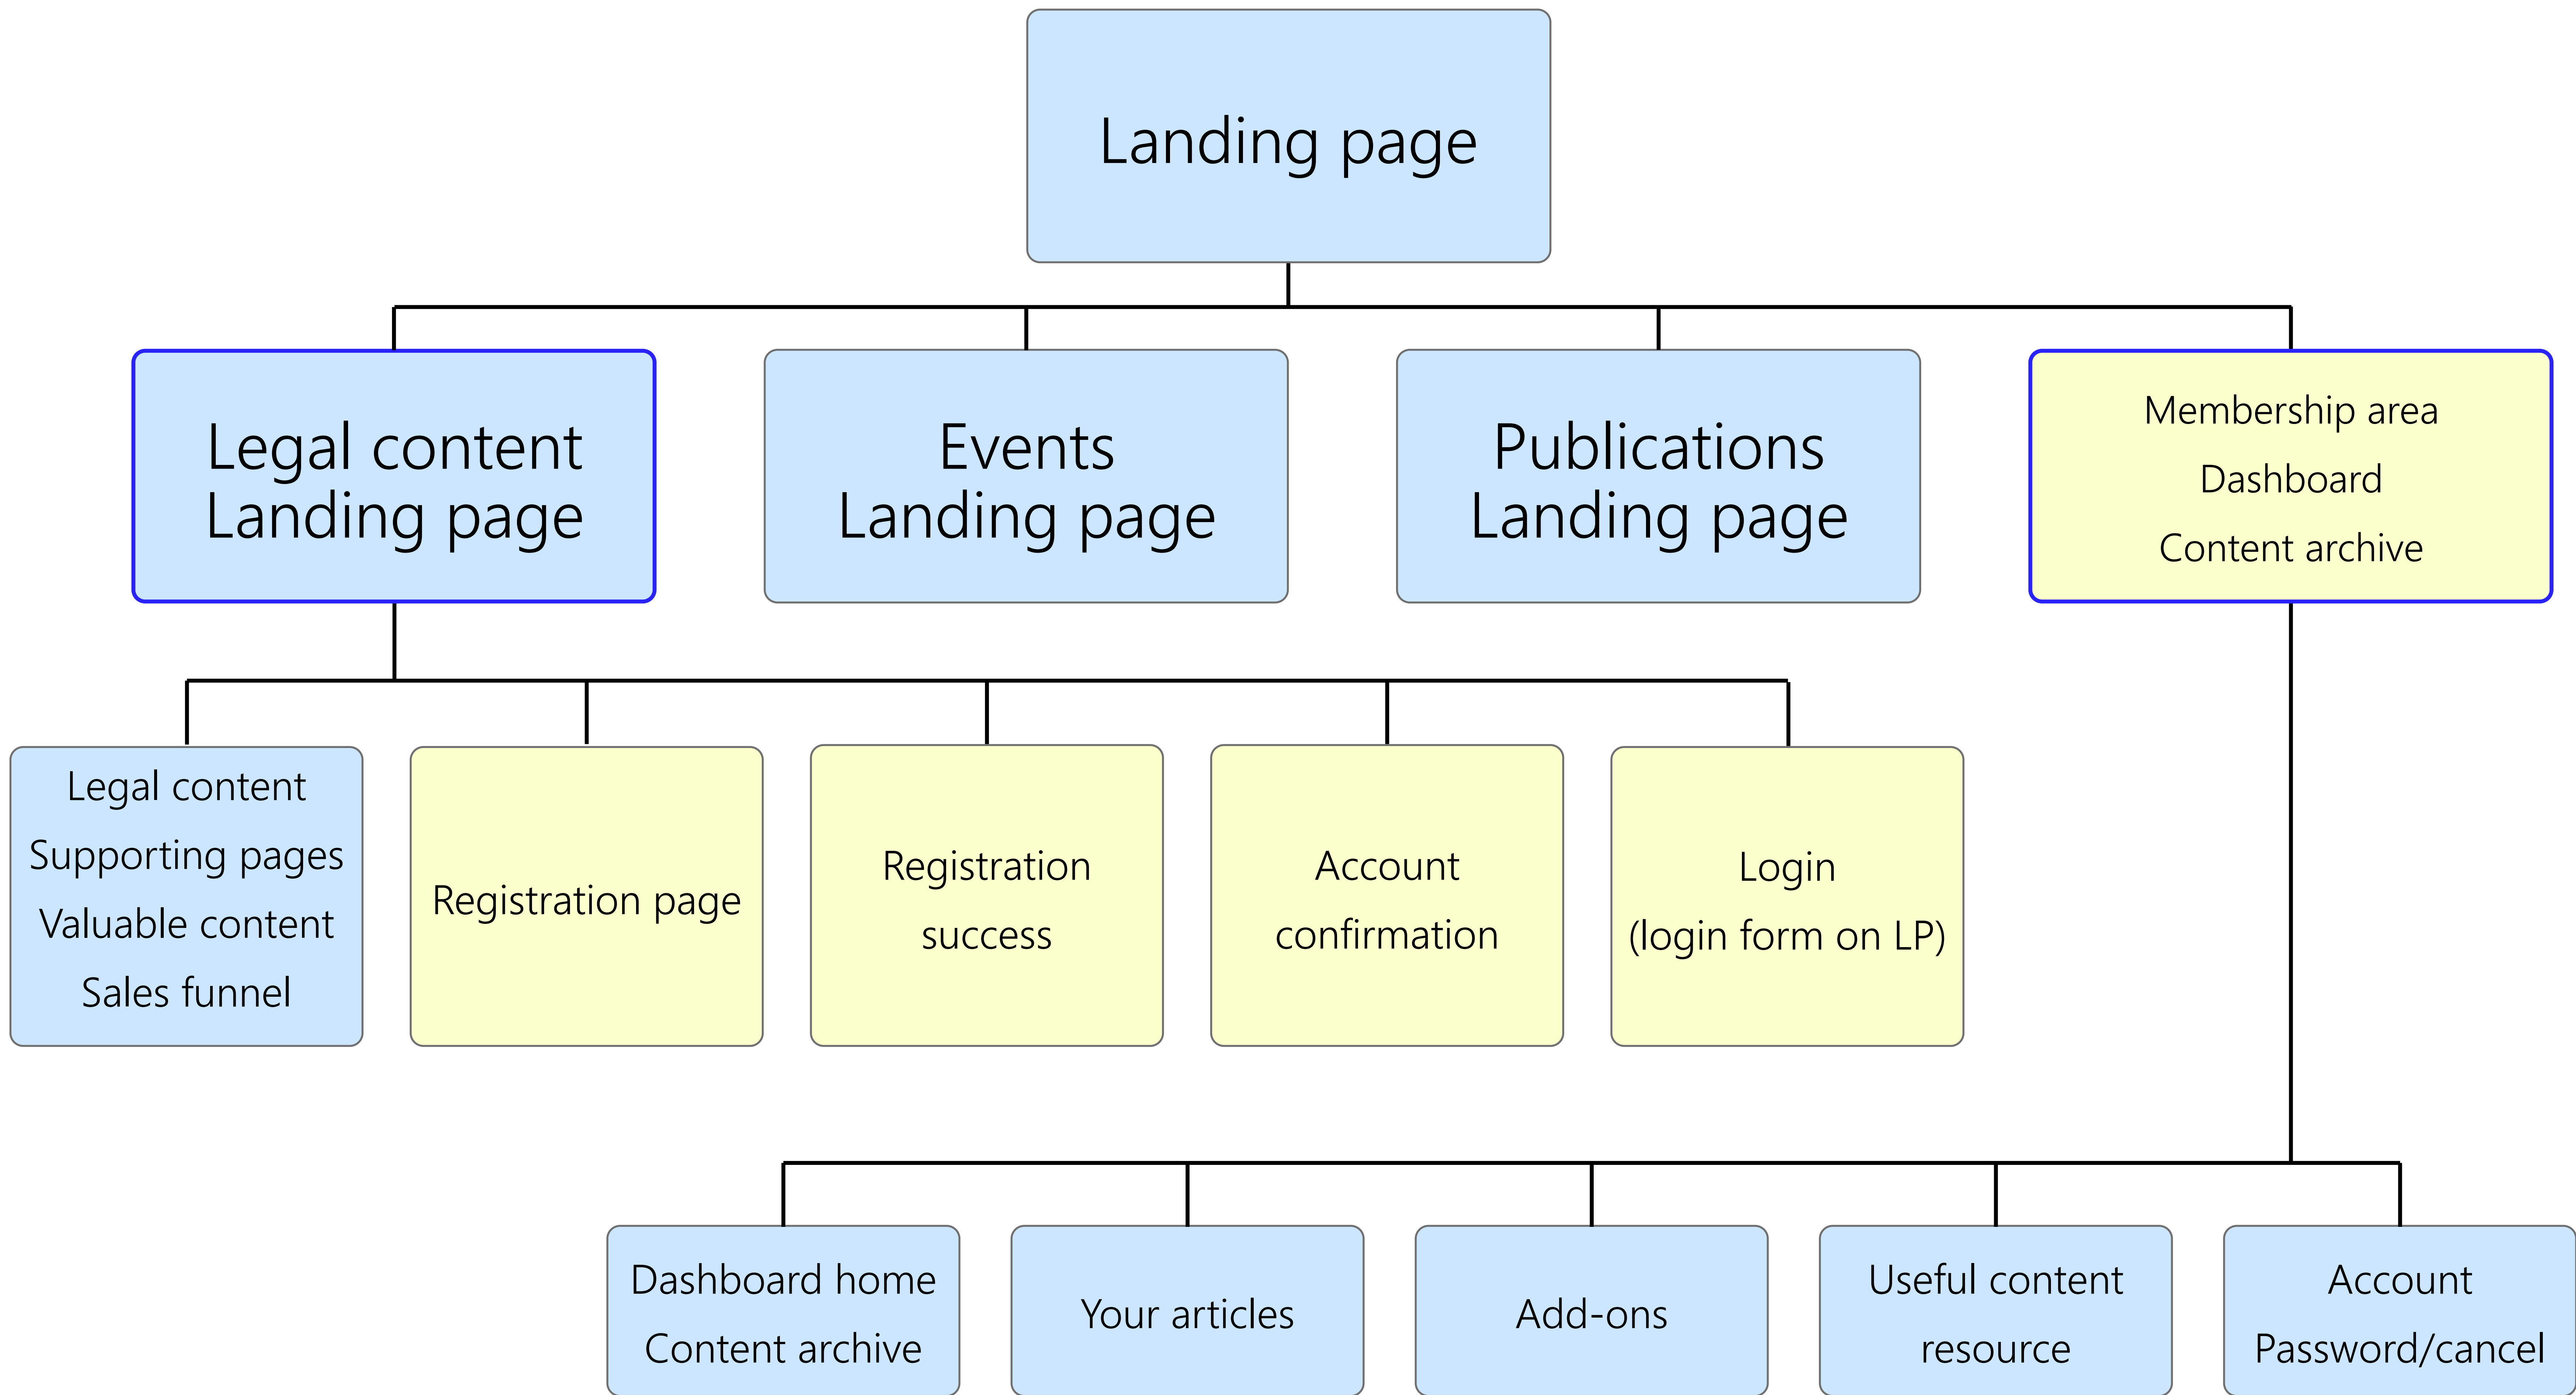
Landing page

Legal content
Landing page

Events
Landing page

Publications
Landing page

Membership area
Dashboard
Content archive

Legal content
Supporting pages
Valuable content
Sales funnel

Registration page

Registration
success

Account
confirmation

Login
(login form on LP)

Dashboard home
Content archive

Your articles

Add-ons

Useful content
resource

Account
Password/cancel